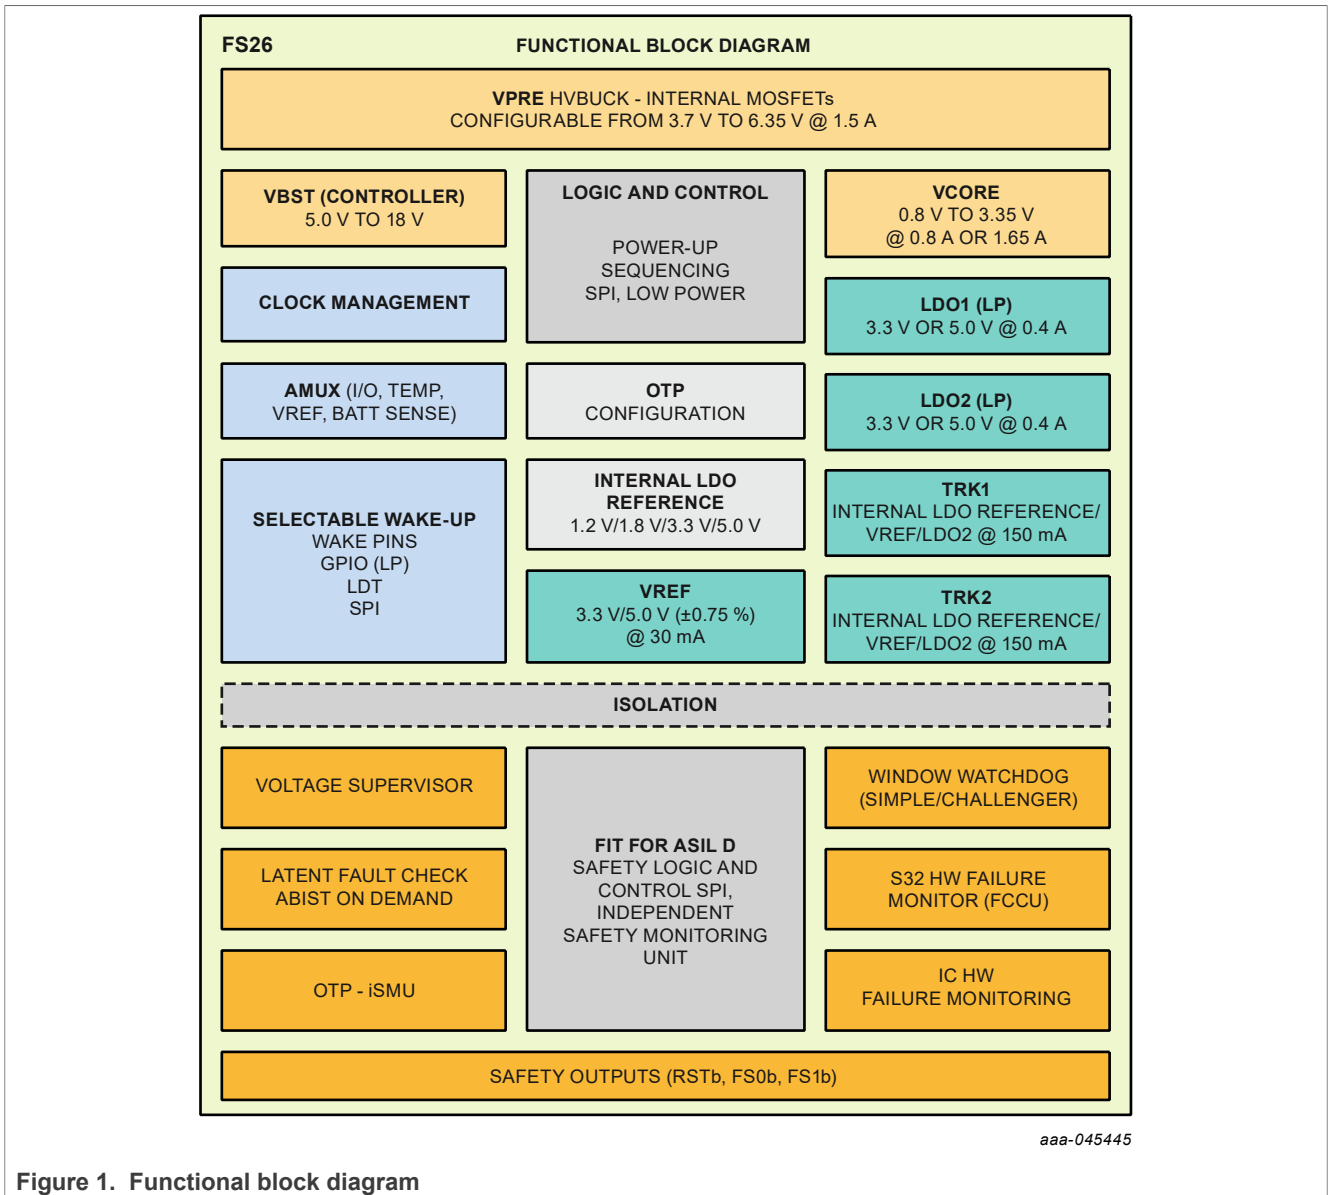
FS26

FUNCTIONAL BLOCK DIAGRAM

VPRE HVBUCK - INTERNAL MOSFETs
CONFIGURABLE FROM 3.7 V TO 6.35 V @ 1.5 A

VBST (CONTROLLER)
5.0 V TO 18 V

LOGIC AND CONTROL

POWER-UP
SEQUENCING
SPI, LOW POWER

VCORE
0.8 V TO 3.35 V
@ 0.8 A OR 1.65 A

CLOCK MANAGEMENT

LDO1 (LP)
3.3 V OR 5.0 V @ 0.4 A

AMUX (I/O, TEMP,
VREF, BATT SENSE)

OTP
CONFIGURATION

LDO2 (LP)
3.3 V OR 5.0 V @ 0.4 A

SELECTABLE WAKE-UP
WAKE PINS
GPIO (LP)
LDT
SPI

INTERNAL LDO
REFERENCE
1.2 V/1.8 V/3.3 V/5.0 V

TRK1
INTERNAL LDO REFERENCE/
VREF/LDO2 @ 150 mA

VREF
3.3 V/5.0 V (±0.75 %)
@ 30 mA

TRK2
INTERNAL LDO REFERENCE/
VREF/LDO2 @ 150 mA

ISOLATION

VOLTAGE SUPERVISOR

FIT FOR ASIL D
SAFETY LOGIC AND
CONTROL SPI,
INDEPENDENT
SAFETY MONITORING
UNIT

WINDOW WATCHDOG
(SIMPLE/CHALLENGER)

LATENT FAULT CHECK
ABIST ON DEMAND

S32 HW FAILURE
MONITOR (FCCU)

OTP - iSMU

IC HW
FAILURE MONITORING

SAFETY OUTPUTS (RSTb, FS0b, FS1b)

aaa-045445

Figure 1. Functional block diagram